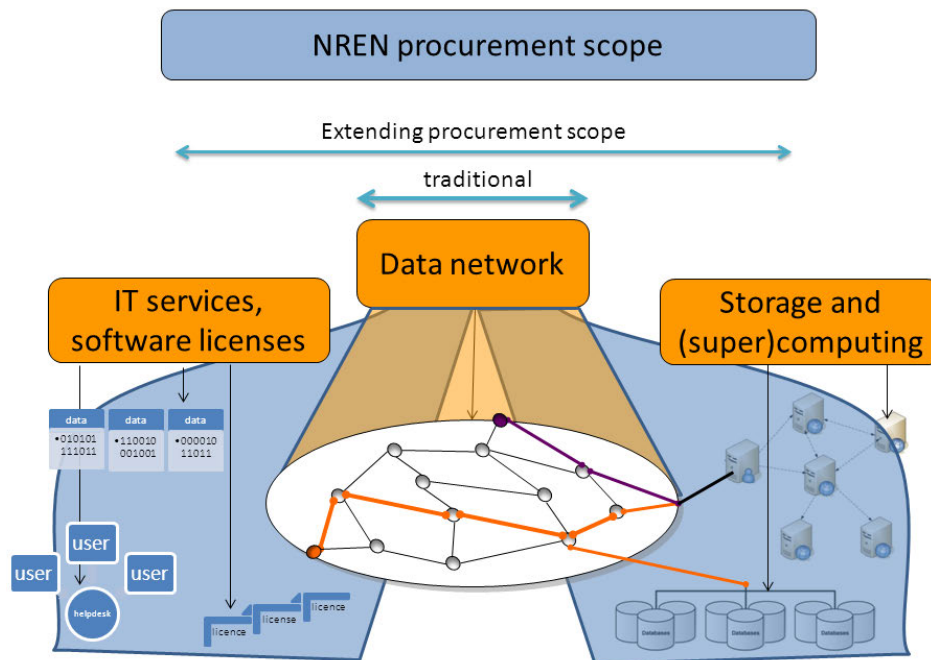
NREN procurement scope

Extending procurement scope

traditional

Data network

IT services, software licenses

Storage and (super)computing

data
•010101 111011

data
•110010 001001

data
•000010 11011

user

user

user

helpdesk

licence

license

licence

Databases

Databases

Databases